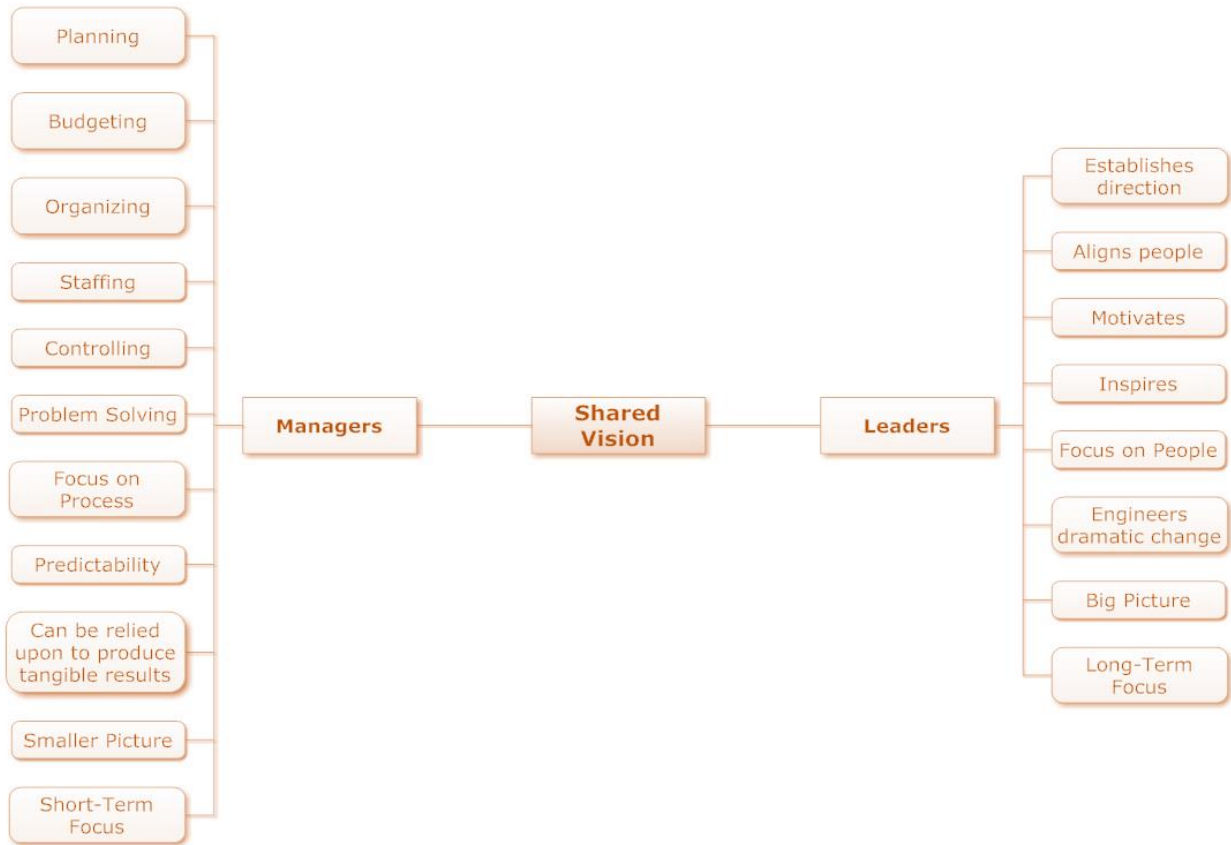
Planning

Budgeting

Organizing

Staffing

Controlling

Problem Solving

Focus on Process

Predictability

Can be relied upon to produce tangible results

Smaller Picture

Short-Term Focus

Managers

Shared Vision

Leaders

Establishes direction

Aligns people

Motivates

Inspires

Focus on People

Engineers dramatic change

Big Picture

Long-Term Focus